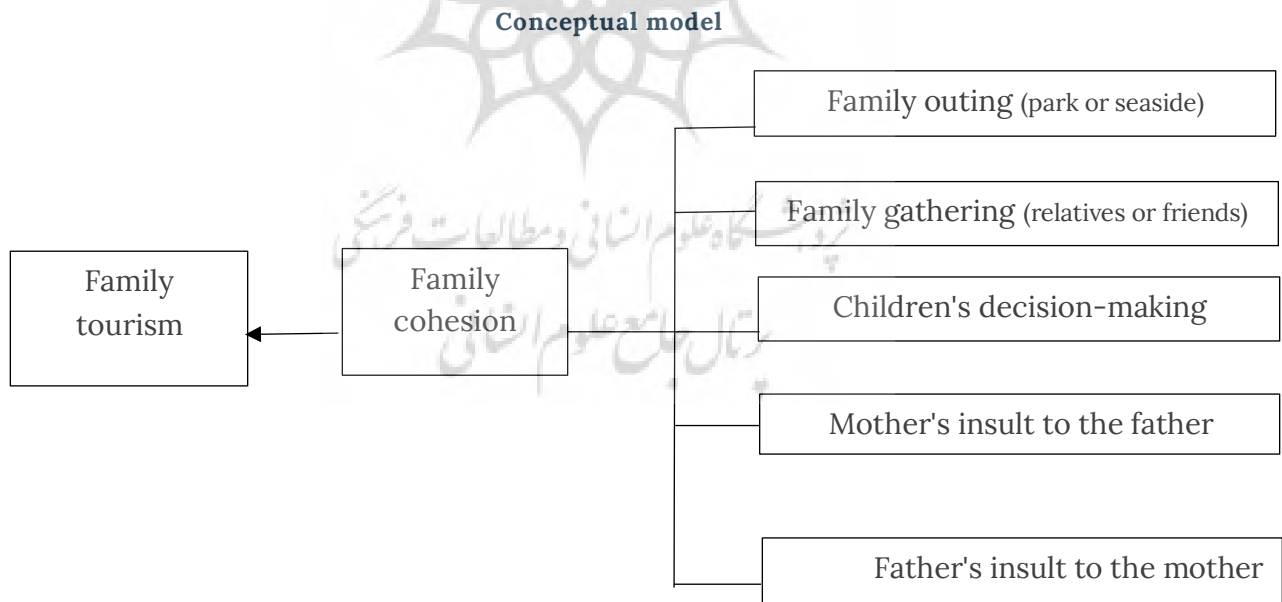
Conceptual model

Family tourism

Family cohesion

Family outing (park or seaside)

Family gathering (relatives or friends)

Children's decision-making

Mother's insult to the father

Father's insult to the mother

پژوهشگاه علوم انسانی و مطالعات فرهنگی
پرتال جامع علوم انسانی